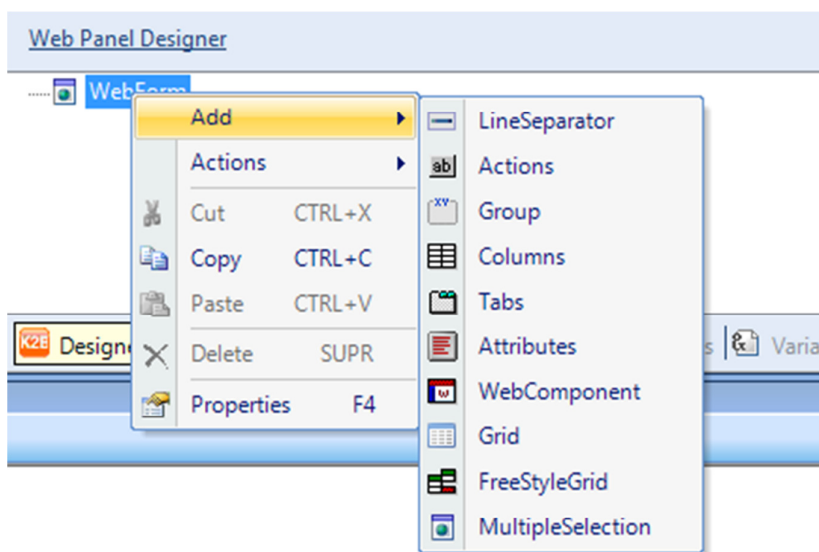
Web Panel Designer

WebForm

Add
Actions
Cut CTRL+X
Copy CTRL+C
Paste CTRL+V
Delete SUPR
Properties F4

LineSeparator
Actions
Group
Columns
Tabs
Attributes
WebComponent
Grid
FreeStyleGrid
MultipleSelection

K2B Designe

s Varia

ab

xv